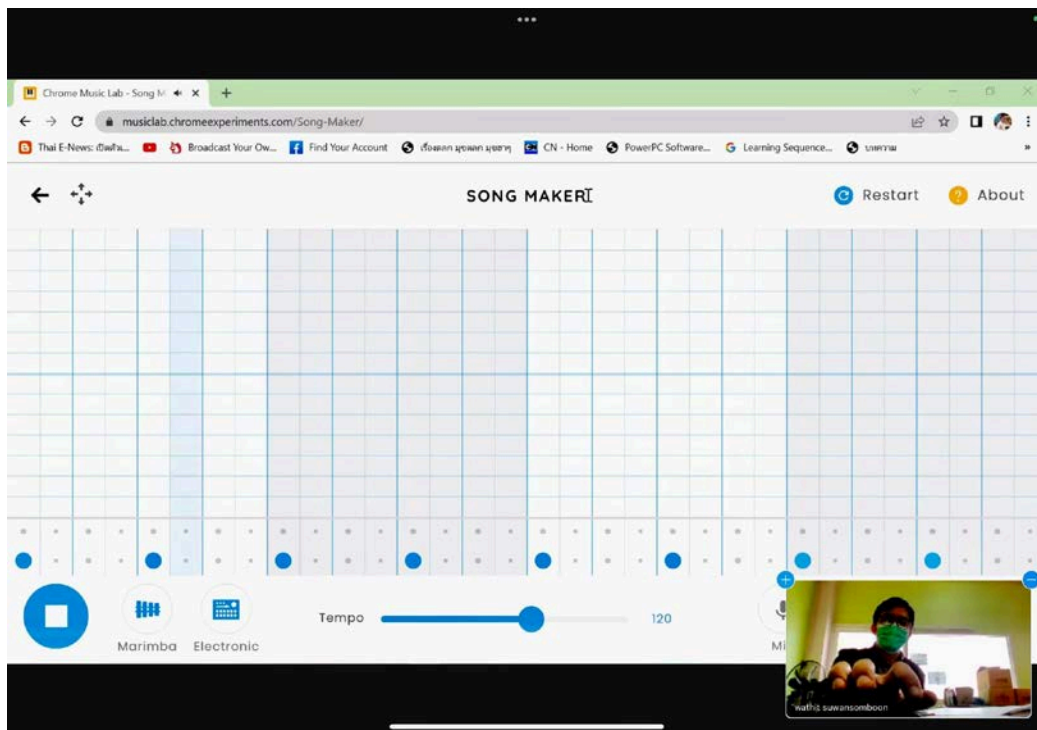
Chrome Music Lab - Song M ×
musiclab.chromeexperiments.com/Song-Maker/
Thai E-News: เปิดโล... Broadcast Your Ow... Find Your Account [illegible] CN - Home PowerPC Software... Learning Sequence... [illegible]

SONG MAKER

Restart
About

Marimba
Electronic
Tempo
120
Mi

wathit suwansomboon